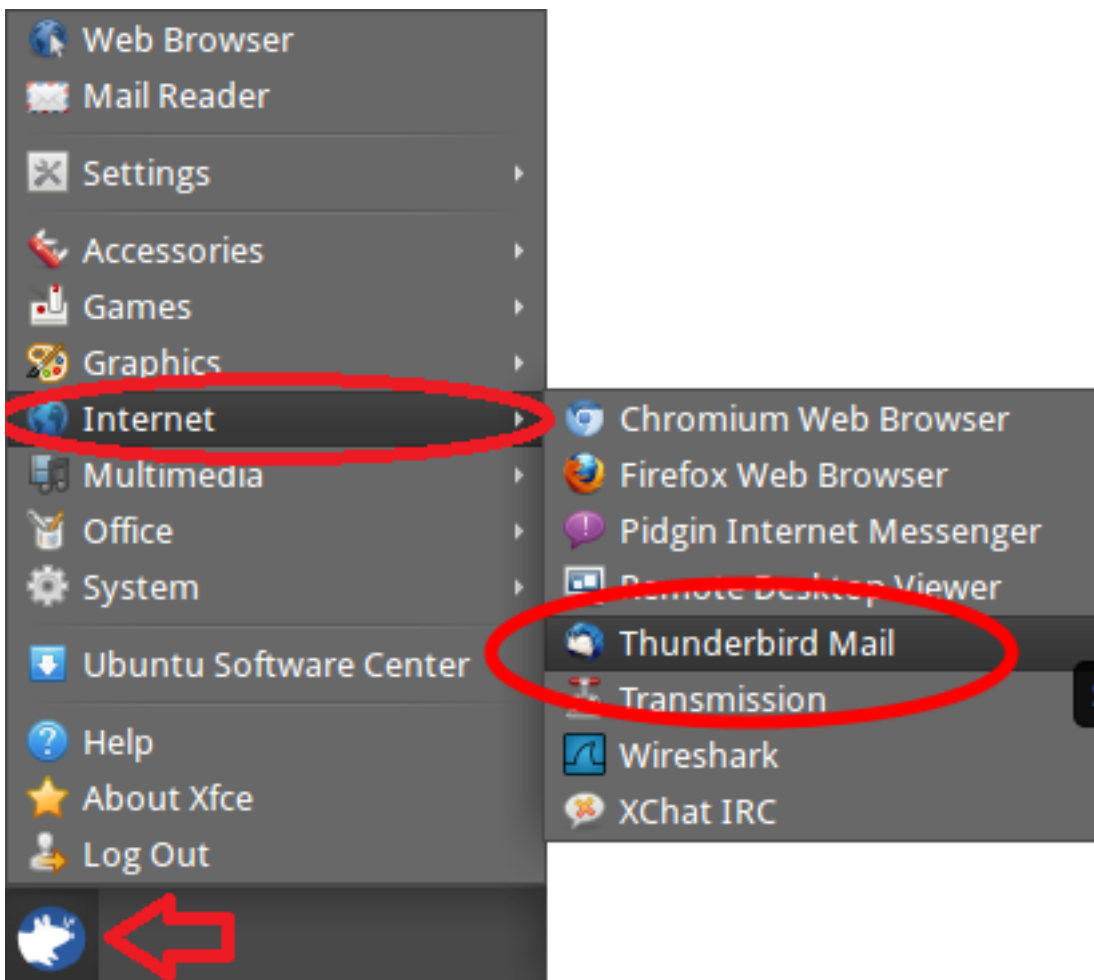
Web Browser
Mail Reader
Settings
Accessories
Games
Graphics
Internet
Multimedia
Office
System
Ubuntu Software Center
Help
About Xfce
Log Out

Chromium Web Browser
Firefox Web Browser
Pidgin Internet Messenger
Remote Desktop Viewer
Thunderbird Mail
Transmission
Wireshark
XChat IRC